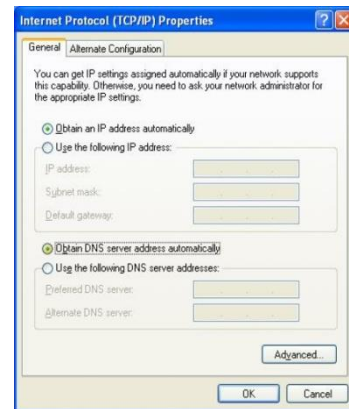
Internet Protocol (TCP/IP) Properties

General | Alternate Configuration

You can get IP settings assigned automatically if your network supports this capability. Otherwise, you need to ask your network administrator for the appropriate IP settings.

Obtain an IP address automatically
Use the following IP address:
IP address:
Subnet mask:
Default gateway:

Obtain DNS server address automatically
Use the following DNS server addresses:
Preferred DNS server:
Alternate DNS server:

Advanced...

OK | Cancel